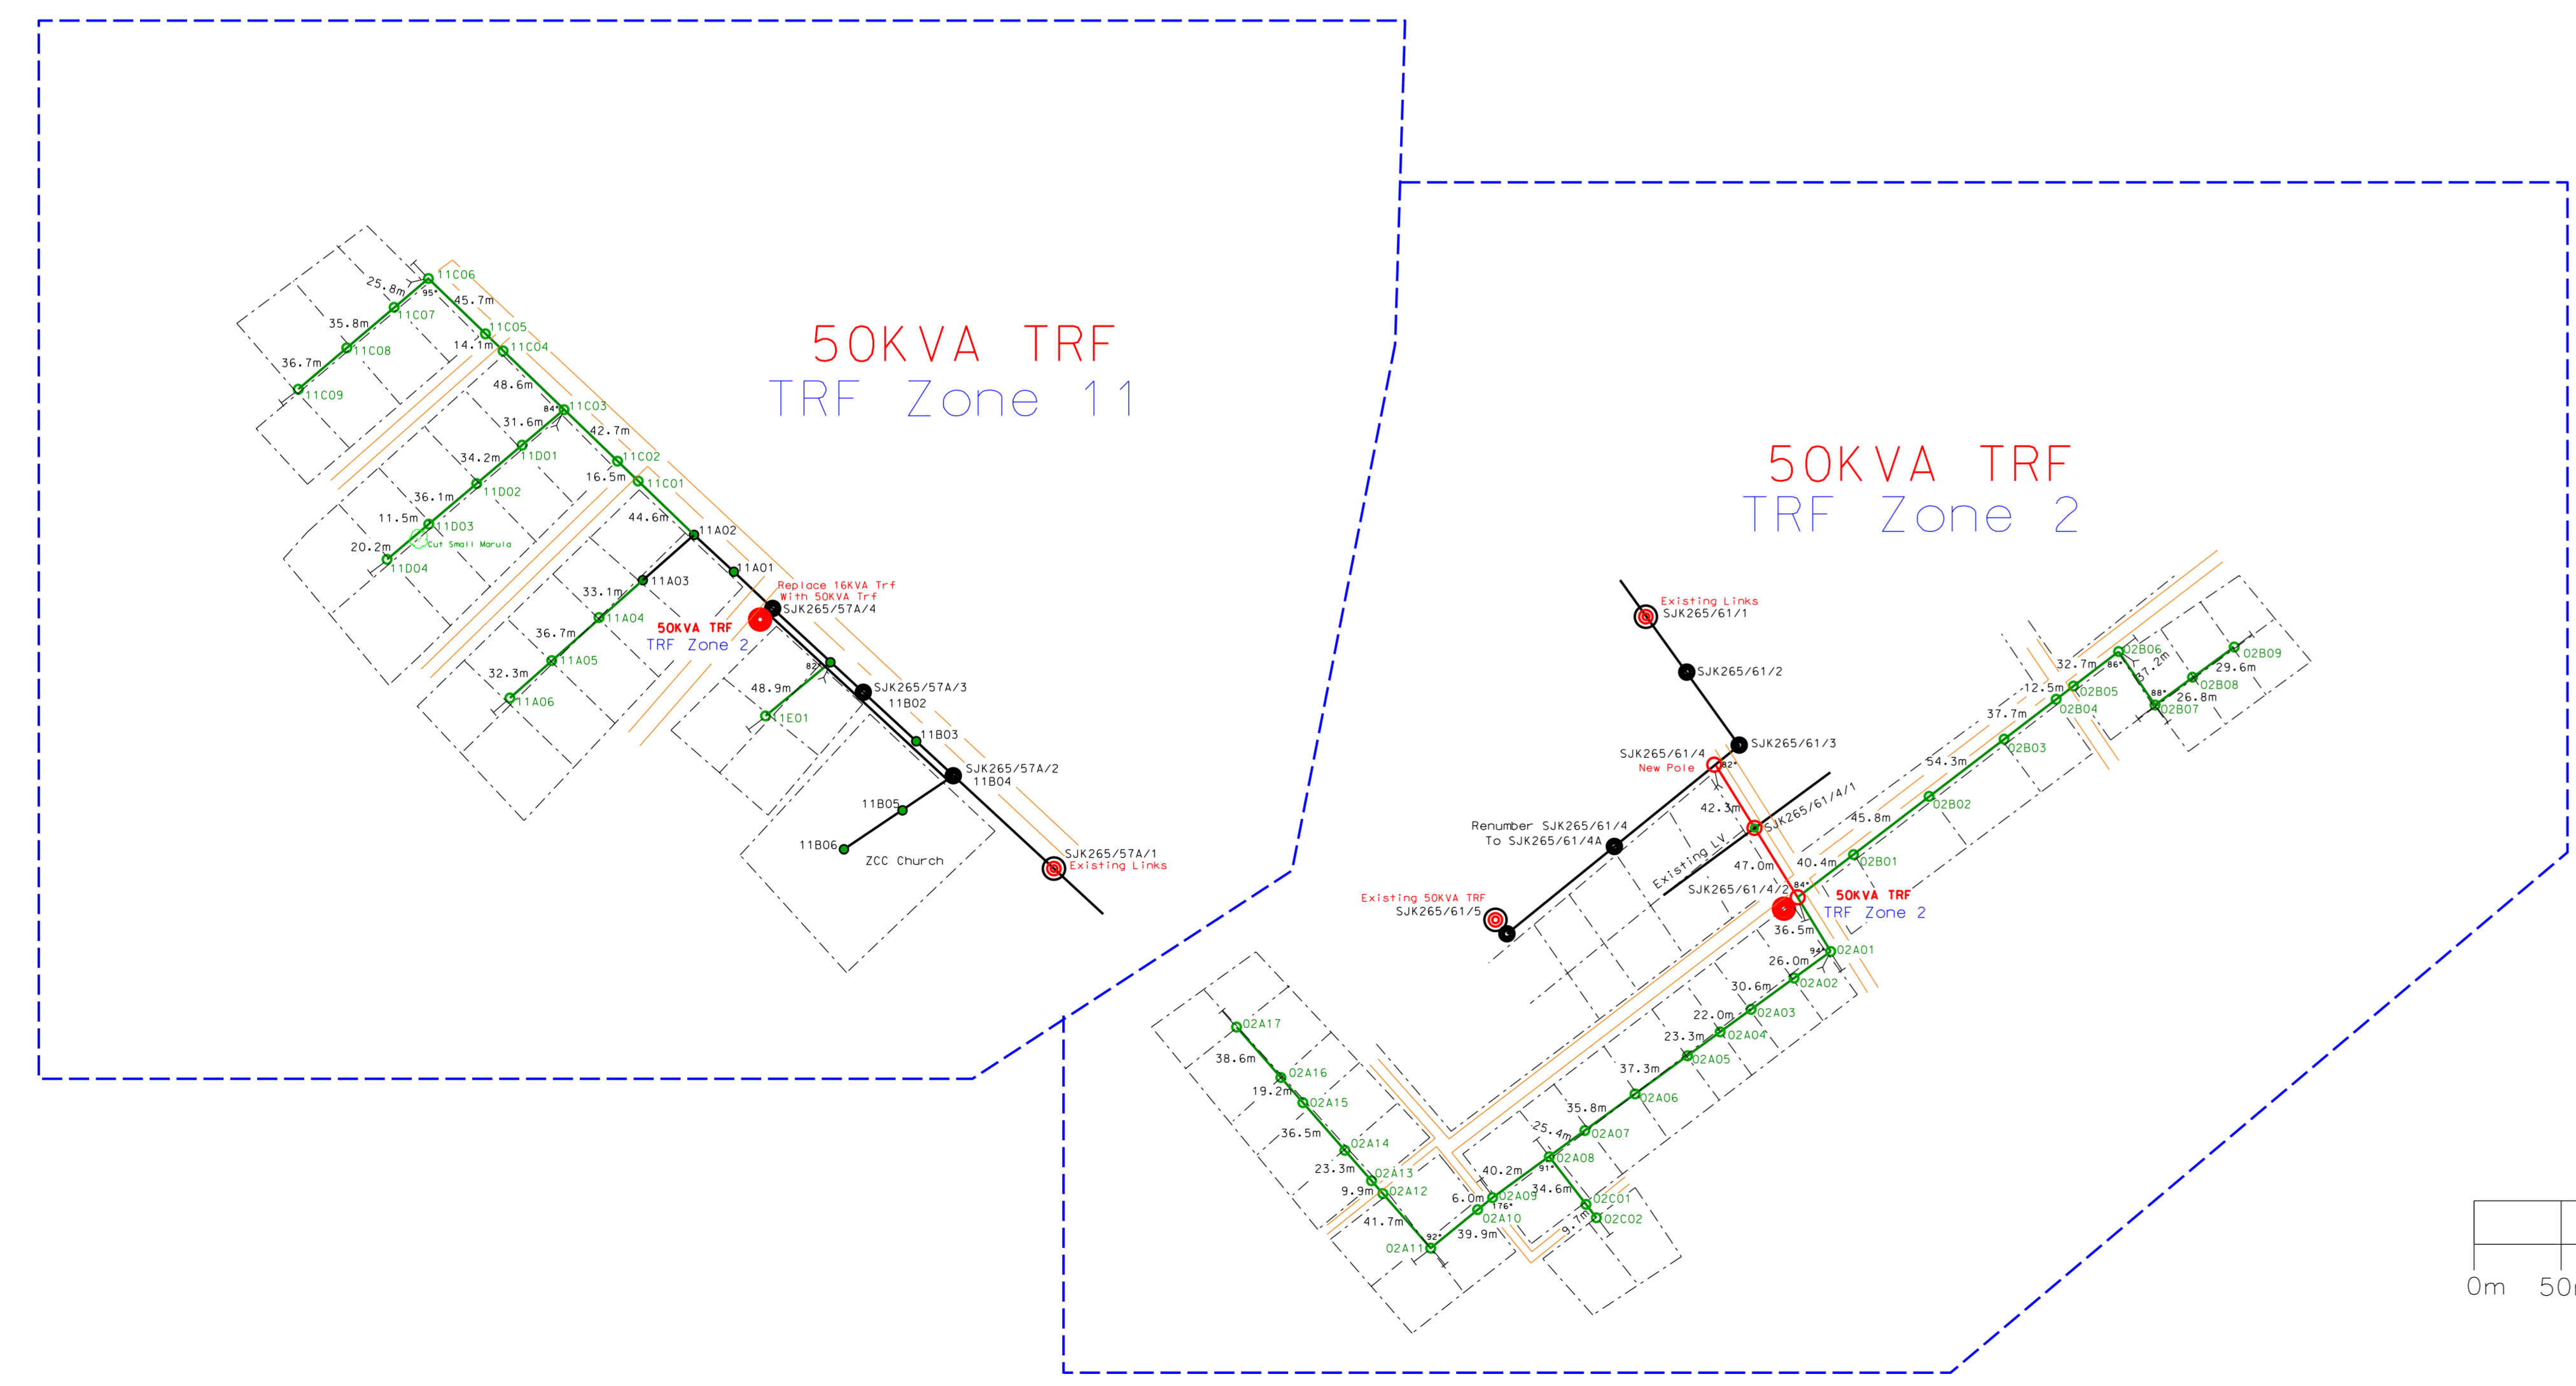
50KVA TRF
TRF Zone 11

11C06
25.8m
95°
45.7m
35.8m
11C07
11C05
14.1m
11C04
36.7m
11C08
11C09
48.6m
84°
11C03
31.6m
42.7m
34.2m
11D01
11C02
16.5m
11C01
36.1m
11D02
11.5m
11D03
44.6m
11A02
20.2m
Cut Small Marula
11D04
11A01
11A03
Replace 16KVA Trf With 50KVA Trf
SJK265/57A/4
33.1m
11A04
50KVA TRF
TRF Zone 2
36.7m
11A05
82°
32.3m
48.9m
SJK265/57A/3
11A06
11B02
11E01
11B03
SJK265/57A/2
11B04
11B05
11B06
ZCC Church
SJK265/57A/1
Existing Links

50KVA TRF
TRF Zone 2

Existing Links
SJK265/61/1
SJK265/61/2
SJK265/61/3
SJK265/61/4
New Pole
82°
42.3m
SJK265/61/4/1
Renumber SJK265/61/4
To SJK265/61/4A
Existing LV
47.0m
SJK265/61/4/2
84°
Existing 50KVA TRF
SJK265/61/5
50KVA TRF
TRF Zone 2
36.5m
40.4m
02B01
45.8m
02B02
54.3m
02B03
37.7m
02B04
12.5m
02B05
32.7m
86°
02B06
37.2m
88°
26.8m
02B07
02B08
29.6m
02B09
94°
02A01
26.0m
02A02
30.6m
22.0m
02A03
23.3m
02A04
02A05
37.3m
02A06
35.8m
02A07
25.4m
02A08
91°
40.2m
34.6m
02C01
6.0m
02A09
176°
02A10
9.7m
02C02
39.9m
92°
02A11
41.7m
9.9m
02A12
02A13
23.3m
02A14
36.5m
02A15
19.2m
02A16
38.6m
02A17

0m 50